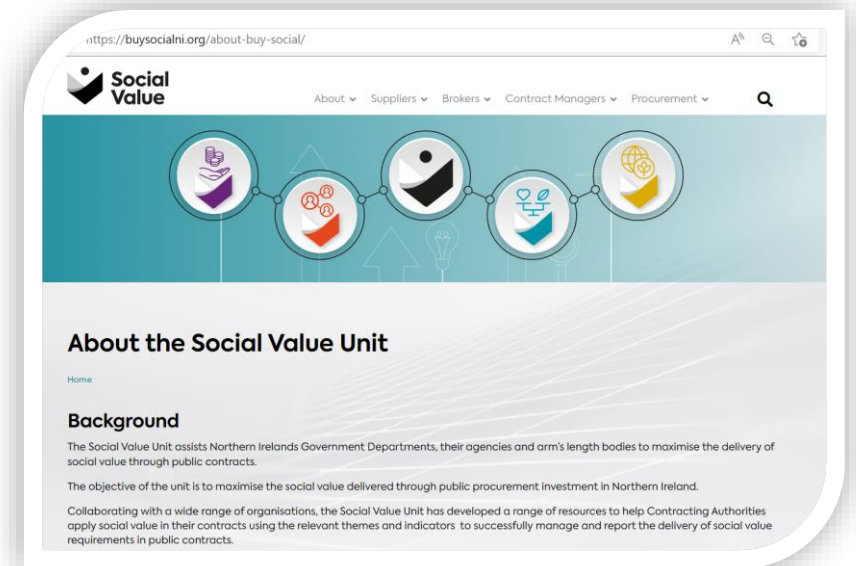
https://buysocialni.org/about-buy-social/

Social Value

About Suppliers Brokers Contract Managers Procurement

About the Social Value Unit

Home

Background

The Social Value Unit assists Northern Irelands Government Departments, their agencies and arm's length bodies to maximise the delivery of social value through public contracts.

The objective of the unit is to maximise the social value delivered through public procurement investment in Northern Ireland.

Collaborating with a wide range of organisations, the Social Value Unit has developed a range of resources to help Contracting Authorities apply social value in their contracts using the relevant themes and indicators to successfully manage and report the delivery of social value requirements in public contracts.